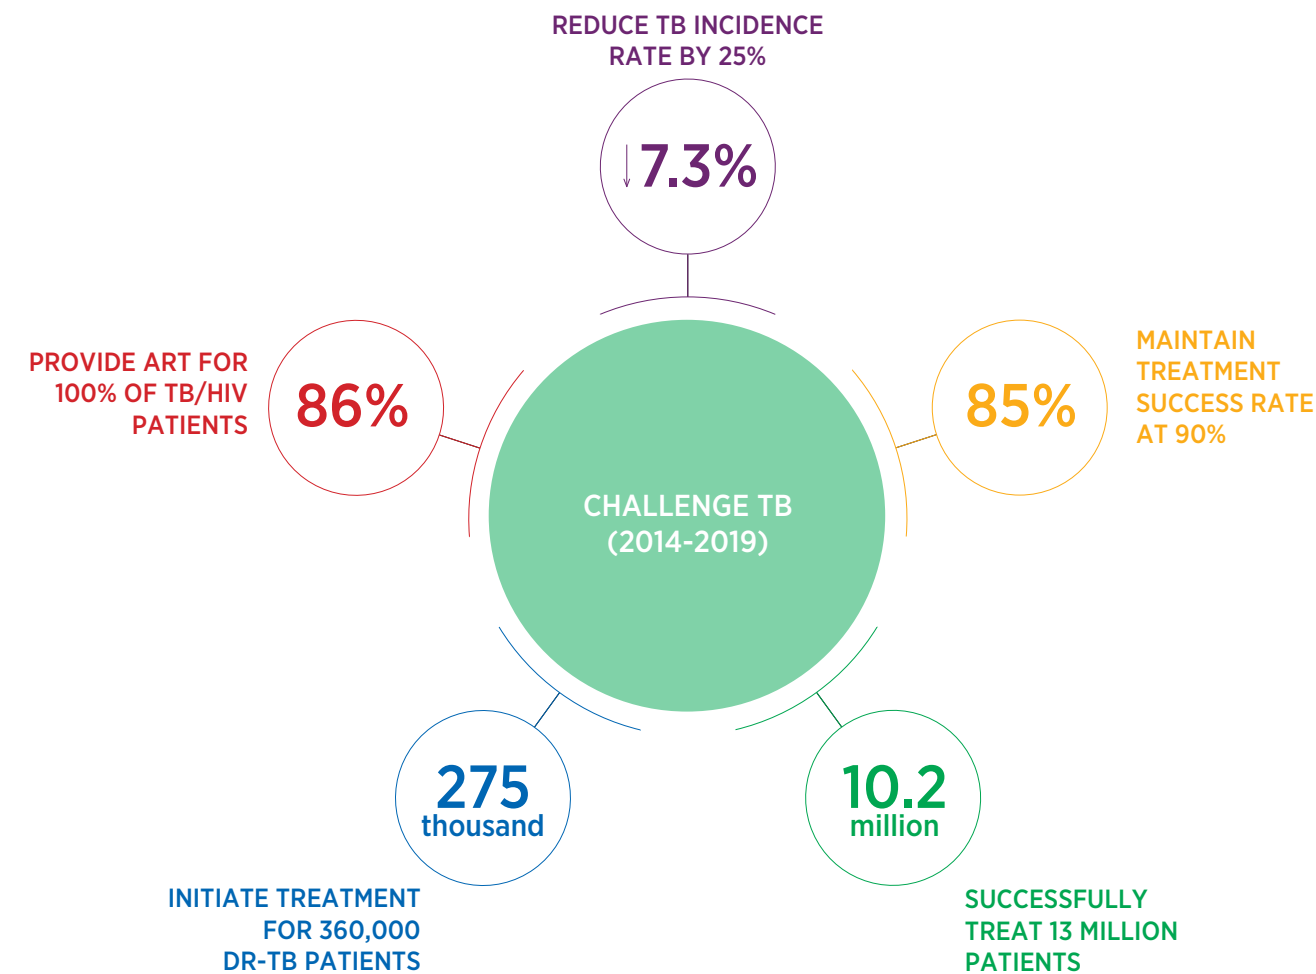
REDUCE TB INCIDENCE RATE BY 25%

↓7.3%

PROVIDE ART FOR 100% OF TB/HIV PATIENTS

86%

CHALLENGE TB (2014-2019)

85%

MAINTAIN TREATMENT SUCCESS RATE AT 90%

275 thousand

INITIATE TREATMENT FOR 360,000 DR-TB PATIENTS

10.2 million

SUCCESSFULLY TREAT 13 MILLION PATIENTS